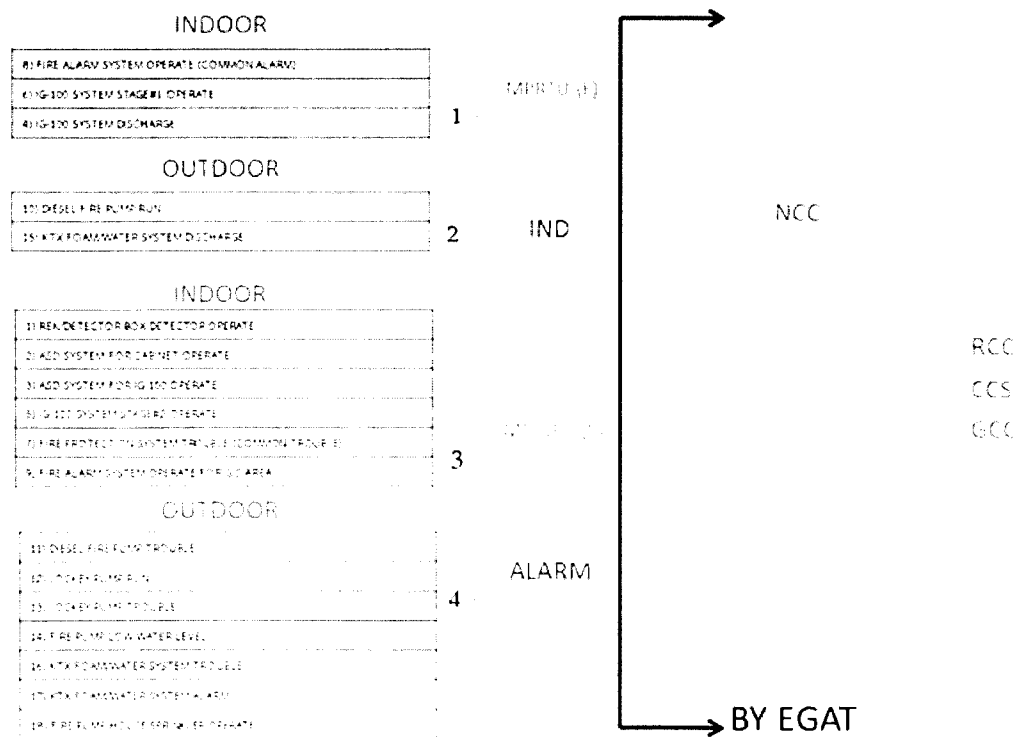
INDOOR

8) FIRE ALARM SYSTEM OPERATE (COMMON ALARM)

6) IG-100 SYSTEM STAGE#1 OPERATE

4) IG-100 SYSTEM DISCHARGE

1

MPRTU (E)

OUTDOOR

10) DIESEL FIRE PUMP RUN

15) ATK FOAM/WATER SYSTEM DISCHARGE

2

IND

NCC

INDOOR

1) REA DETECTOR BOX DETECTOR OPERATE

2) ASD SYSTEM FOR CABINET OPERATE

3) ASD SYSTEM FOR IG-100 OPERATE

5) IG-100 SYSTEM STAGE#2 OPERATE

7) FIRE PROTECTION SYSTEM TROUBLE (COMMON TROUBLE)

9) FIRE ALARM SYSTEM OPERATE FOR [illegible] AREA

3

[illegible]

RCC

CCS

GCC

OUTDOOR

11) DIESEL FIRE PUMP TROUBLE

12) JOCKEY PUMP RUN

13) JOCKEY PUMP TROUBLE

14) FIRE PUMP LOW WATER LEVEL

16) ATK FOAM/WATER SYSTEM TROUBLE

17) ATK FOAM/WATER SYSTEM ALARM

18) FIRE PUMP HOUSE SPRINKLER OPERATE

4

ALARM

BY EGAT